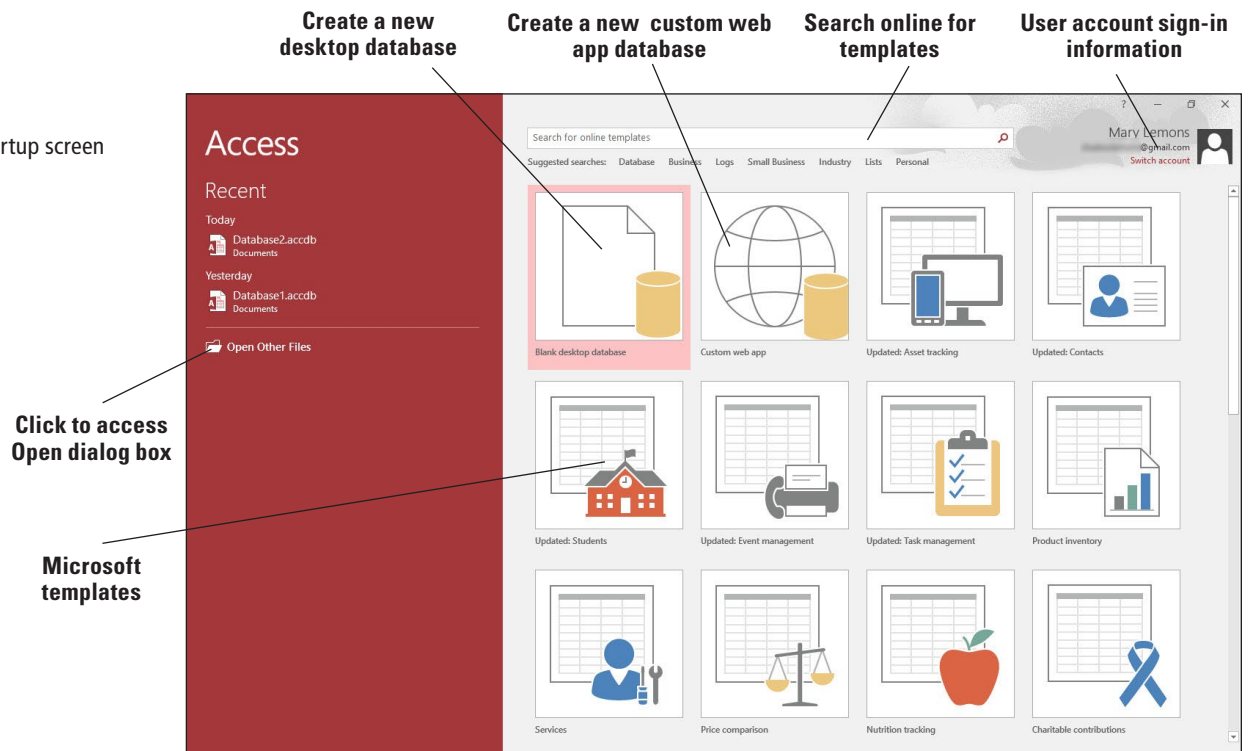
Create a new desktop database

Create a new custom web app database

Search online for templates

User account sign-in information

rtup screen

Access

Recent

Today

Database2.accdb
Documents

Yesterday

Database1.accdb
Documents

Open Other Files

Click to access Open dialog box

Microsoft templates

? – ▢ ×

Search for online templates

Suggested searches: Database Business Logs Small Business Industry Lists Personal

Mary Lemons
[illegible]@gmail.com
Switch account

Blank desktop database

Custom web app

Updated: Asset tracking

Updated: Contacts

Updated: Students

Updated: Event management

Updated: Task management

Product inventory

Services

Price comparison

Nutrition tracking

Charitable contributions